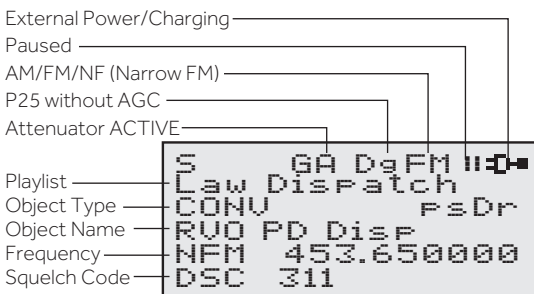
External Power/Charging
Paused
AM/FM/NF (Narrow FM)
P25 without AGC
Attenuator ACTIVE

S GA DgFM

Playlist
Object Type
Object Name
Frequency
Squelch Code

Law Dispatch
CONV psDr
RVO PD Disp
NFM 453.650000
DSC 311